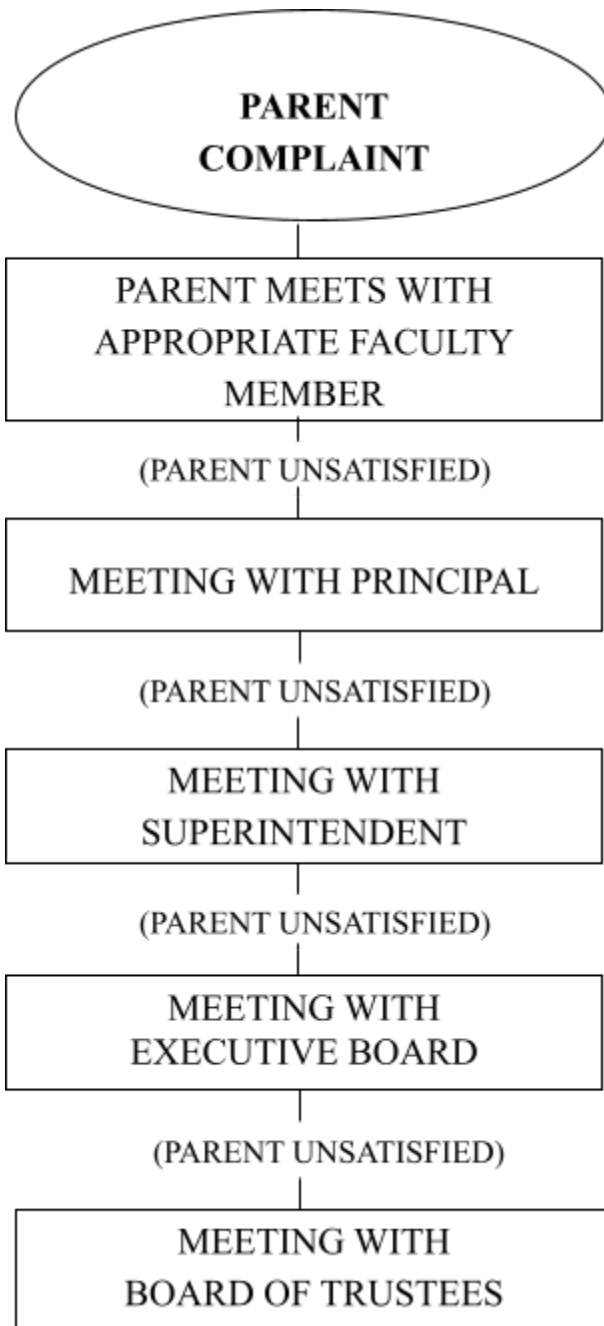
PARENT COMPLAINT

PARENT MEETS WITH APPROPRIATE FACULTY MEMBER

(PARENT UNSATISFIED)

MEETING WITH PRINCIPAL

(PARENT UNSATISFIED)

MEETING WITH SUPERINTENDENT

(PARENT UNSATISFIED)

MEETING WITH EXECUTIVE BOARD

(PARENT UNSATISFIED)

MEETING WITH BOARD OF TRUSTEES